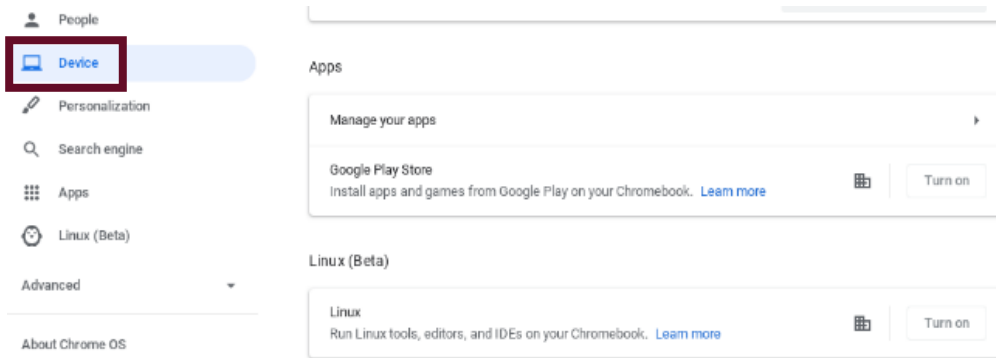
People

Device

Personalization

Search engine

Apps

Linux (Beta)

Advanced

About Chrome OS

Apps

Manage your apps

Google Play Store
Install apps and games from Google Play on your Chromebook. Learn more

Turn on

Linux (Beta)

Linux
Run Linux tools, editors, and IDEs on your Chromebook. Learn more

Turn on